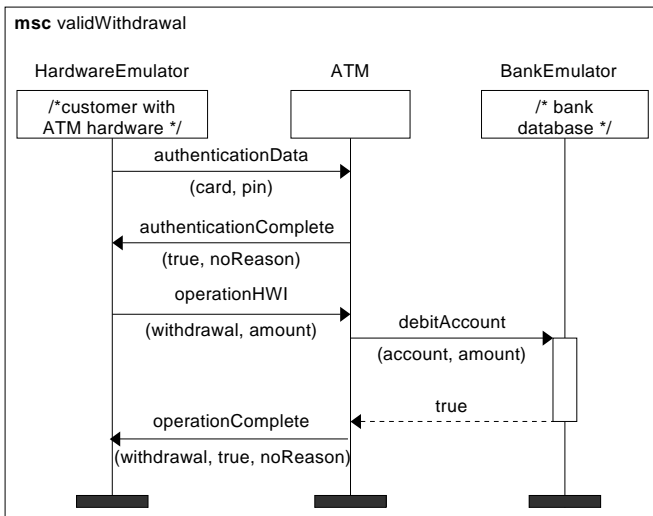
**msc** validWithdrawal

HardwareEmulator

ATM

BankEmulator

/*customer with ATM hardware */

/* bank database */

authenticationData

(card, pin)

authenticationComplete

(true, noReason)

operationHWI

(withdrawal, amount)

debitAccount

(account, amount)

true

operationComplete

(withdrawal, true, noReason)